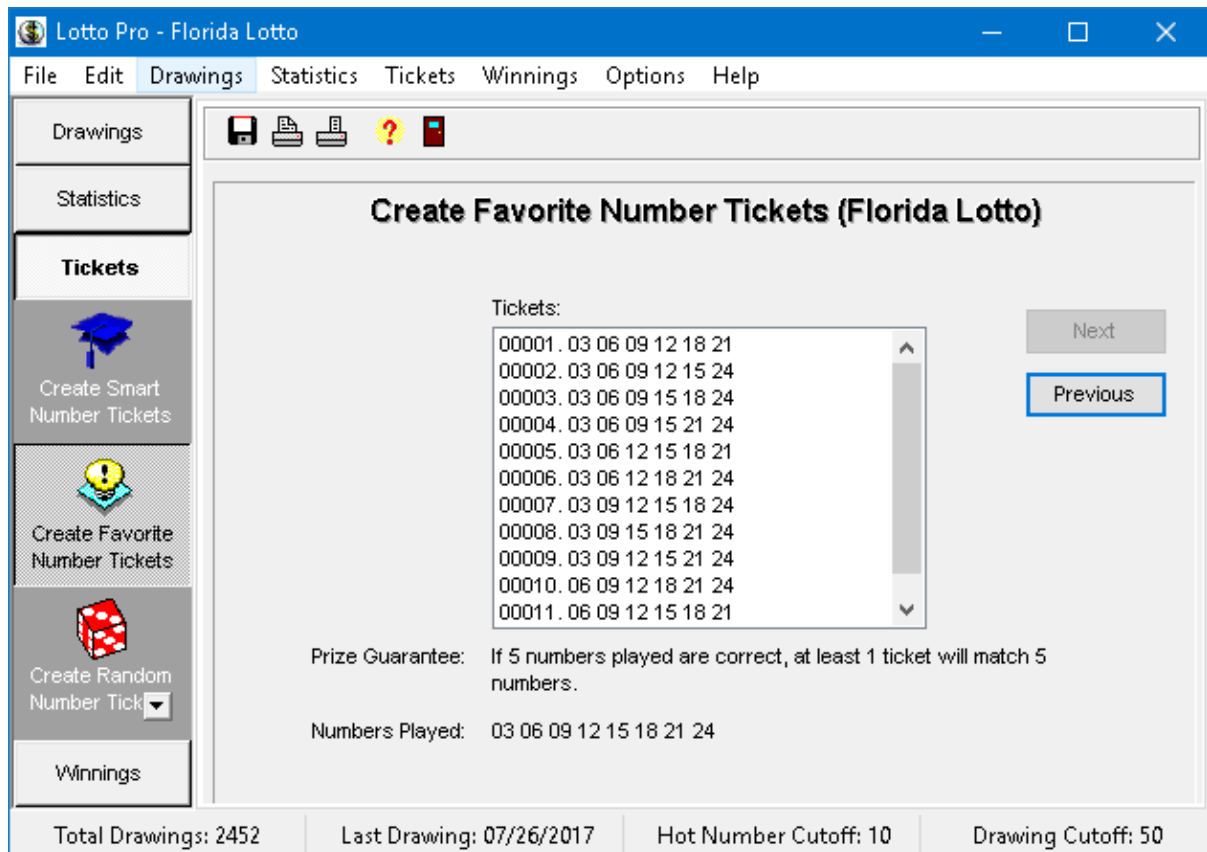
Lotto Pro - Florida Lotto

File Edit Drawings Statistics Tickets Winnings Options Help

Drawings

Statistics

Tickets

Create Smart Number Tickets

Create Favorite Number Tickets

Create Random Number Tick

Winnings

Create Favorite Number Tickets (Florida Lotto)

Tickets:

00001. 03 06 09 12 18 21
00002. 03 06 09 12 15 24
00003. 03 06 09 15 18 24
00004. 03 06 09 15 21 24
00005. 03 06 12 15 18 21
00006. 03 06 12 18 21 24
00007. 03 09 12 15 18 24
00008. 03 09 15 18 21 24
00009. 03 09 12 15 21 24
00010. 06 09 12 18 21 24
00011. 06 09 12 15 18 21

Next

Previous

Prize Guarantee: If 5 numbers played are correct, at least 1 ticket will match 5 numbers.

Numbers Played: 03 06 09 12 15 18 21 24

Total Drawings: 2452 Last Drawing: 07/26/2017 Hot Number Cutoff: 10 Drawing Cutoff: 50